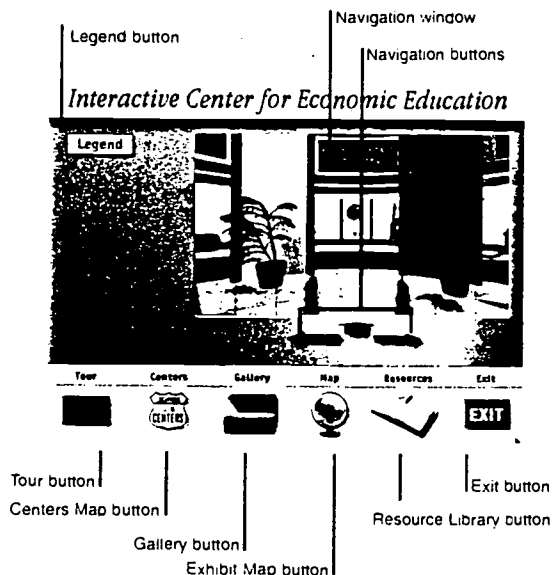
Navigation window

Legend button

Navigation buttons

Interactive Center for Economic Education

Legend

Tour

Centers

Gallery

Map

Resources

Exit

CENTERS

EXIT

Tour button

Centers Map button

Gallery button

Exhibit Map button

Resource Library button

Exit button